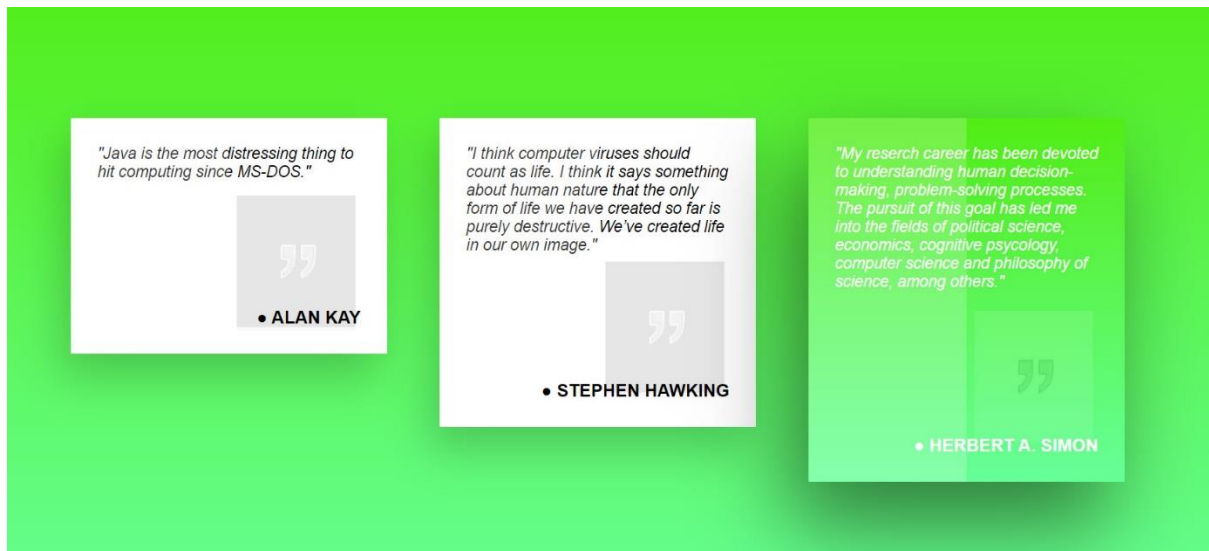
"Java is the most distressing thing to hit computing since MS-DOS."

• ALAN KAY

"I think computer viruses should count as life. I think it says something about human nature that the only form of life we have created so far is purely destructive. We've created life in our own image."

• STEPHEN HAWKING

"My reserch career has been devoted to understanding human decision-making, problem-solving processes. The pursuit of this goal has led me into the fields of political science, economics, cognitive psycology, computer science and philosophy of science, among others."

• HERBERT A. SIMON